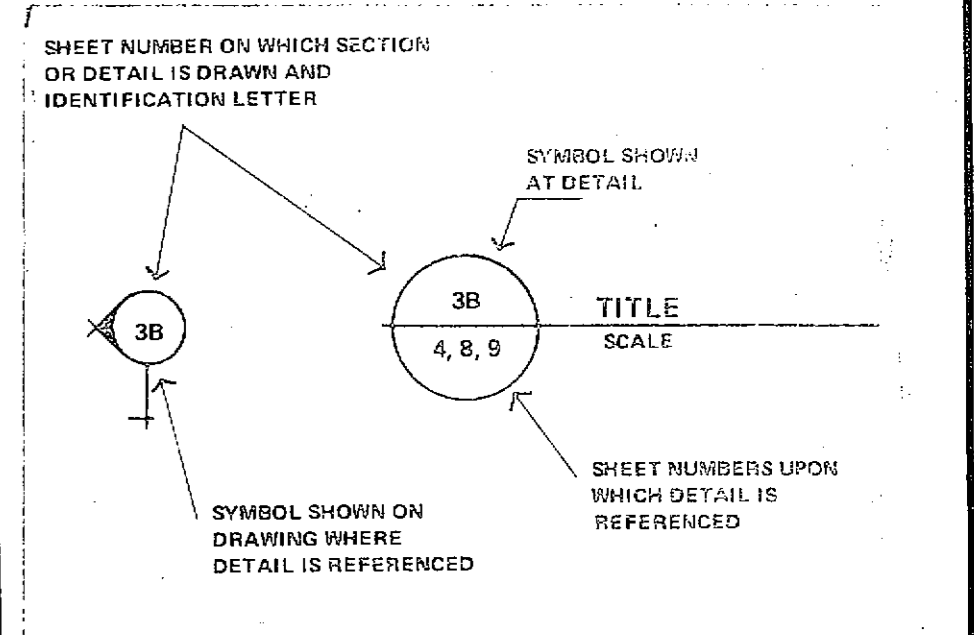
SHEET NUMBER ON WHICH SECTION OR DETAIL IS DRAWN AND IDENTIFICATION LETTER

SYMBOL SHOWN AT DETAIL

3B

3B

TITLE

4, 8, 9

SCALE

SHEET NUMBERS UPON WHICH DETAIL IS REFERENCED

SYMBOL SHOWN ON DRAWING WHERE DETAIL IS REFERENCED